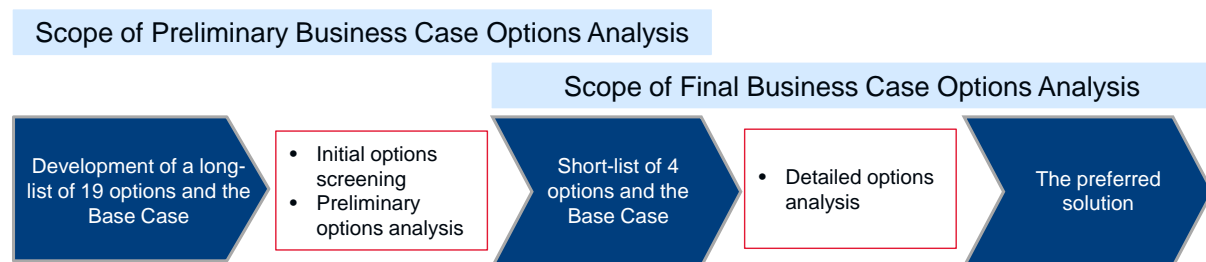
Scope of Preliminary Business Case Options Analysis

Scope of Final Business Case Options Analysis

Development of a long-list of 19 options and the Base Case

- Initial options screening
- Preliminary options analysis

Short-list of 4 options and the Base Case

- Detailed options analysis

The preferred solution